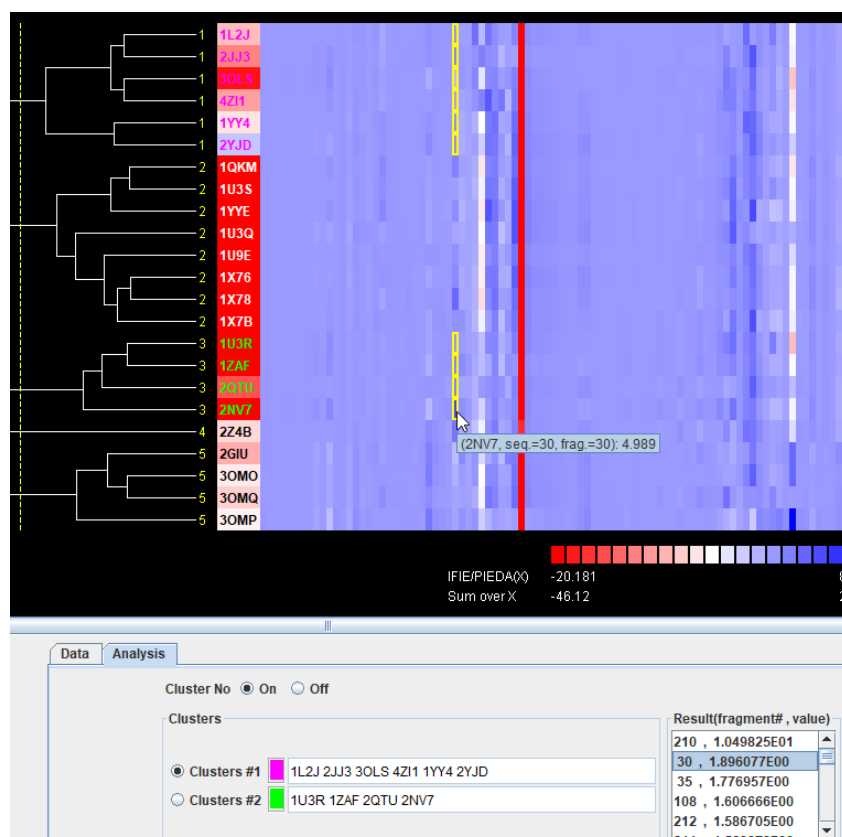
1 1L2J
1 2JJ3
1 3OLS
1 4ZI1
1 1YY4
1 2YJD
2 1QKM
2 1U3S
2 1YYE
2 1U3Q
2 1U9E
2 1X76
2 1X78
2 1X7B
3 1U3R
3 1ZAF
3 2QTU
3 2NV7
4 2Z4B
5 2GIU
5 3OMO
5 3OMQ
5 3OMP

(2NV7, seq.=30, frag.=30): 4.989

IFIE/PIEDA(X) -20.181
Sum over X -46.12

Data Analysis

Cluster No On Off

Clusters

Clusters #1 1L2J 2JJ3 3OLS 4ZI1 1YY4 2YJD
Clusters #2 1U3R 1ZAF 2QTU 2NV7

Result(fragment# , value)
210 , 1.049825E01
30 , 1.896077E00
35 , 1.776957E00
108 , 1.606666E00
212 , 1.586705E00